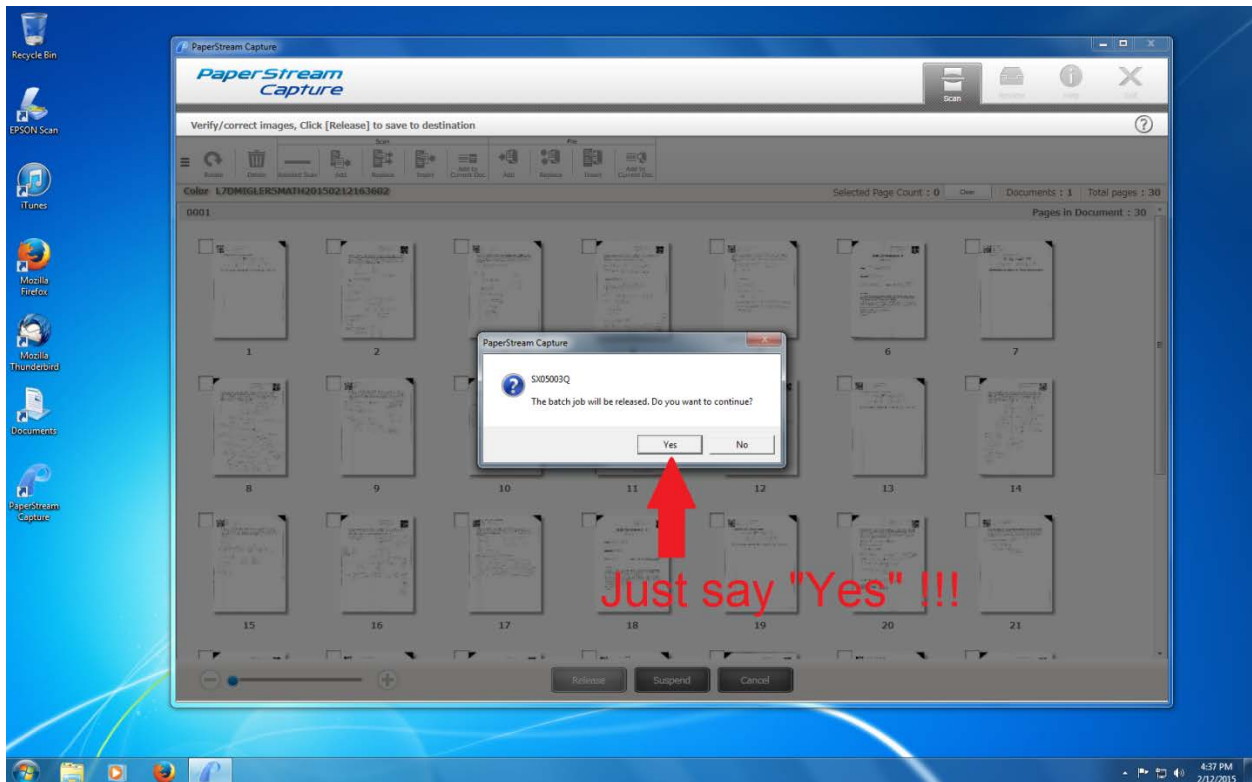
Recycle Bin

EPSON Scan

iTunes

Mozilla Firefox

Mozilla Thunderbird

Documents

PaperStream Capture

PaperStream Capture

PaperStream Capture

Scan

Verify/correct images, Click [Release] to save to destination

Color L7DMIGLERSMATH20150212163602

Selected Page Count : 0 Clear Documents : 1 Total pages : 30

0001

Pages in Document : 30

1 2 6 7

8 9 10 11 12 13 14

15 16 17 18 19 20 21

PaperStream Capture

SX05003Q

The batch job will be released. Do you want to continue?

Yes No

Just say "Yes" !!!

Release Suspend Cancel

4:37 PM
2/12/2015